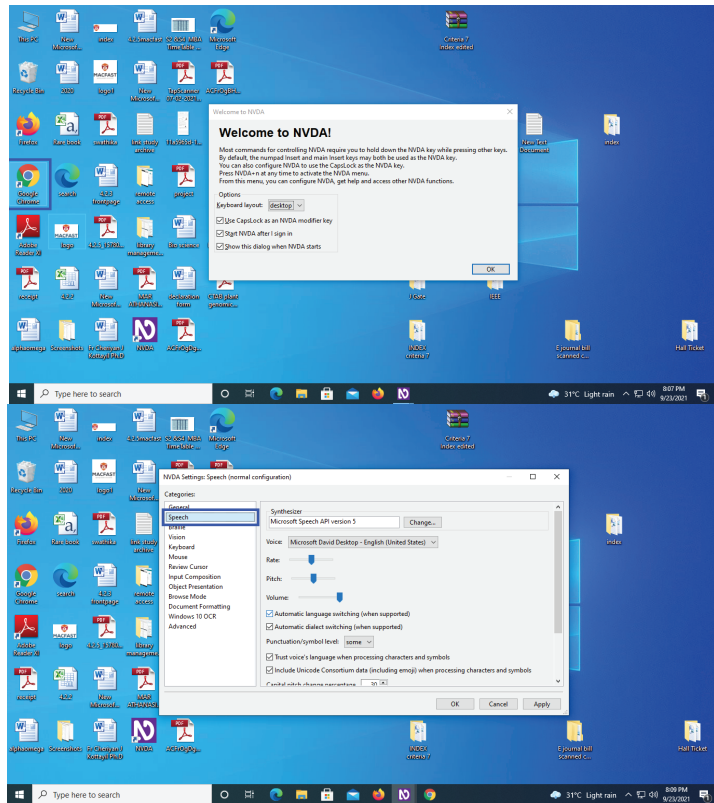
This PC
New Microsoft...
index
4.2.2mandist
SZ-KSB-MBA Time table...
Microsoft Edge
Criteria 7 index edited
Recycle Bin
2020
logo1
New Microsoft...
tapScanner 27-02-2021...
AGHbDgBks...
Firefox
Rare book
swathika
Line study archive
1fa58450-1...
New Text Document
index
Google Chrome
search
4.2.2 frontpage
remote access
project
Adobe Reader XI
logo
4.2.2 (3)(3)...
library managem...
Bio science
receipt
4.2.2
New Microsoft...
NAAC ATTENDAN...
declaration form
CTSE plant cerminat...
IJ Safe
IEEE
alphanomega
Screenshots
Fr.Ghenyan J Kottayil PhD
NVDA
AGHbDgBgs...
INDEX criteria 7
E journal bill scanned c...
Hall Ticket

Welcome to NVDA

Welcome to NVDA!

Most commands for controlling NVDA require you to hold down the NVDA key while pressing other keys. By default, the numpad Insert and main Insert keys may both be used as the NVDA key. You can also configure NVDA to use the CapsLock as the NVDA key. Press NVDA+n at any time to activate the NVDA menu. From this menu, you can configure NVDA, get help and access other NVDA functions.

Options
Keyboard layout: desktop
Use CapsLock as an NVDA modifier key
Start NVDA after I sign in
Show this dialog when NVDA starts
OK

Type here to search
31°C Light rain
8:07 PM 9/23/2021

NVDA Settings: Speech (normal configuration)
Categories:
General
Speech
Braille
Vision
Keyboard
Mouse
Review Cursor
Input Composition
Object Presentation
Browse Mode
Document Formatting
Windows 10 OCR
Advanced

Synthesizer
Microsoft Speech API version 5
Change...
Voice: Microsoft David Desktop - English (United States)
Rate:
Pitch:
Volume:
Automatic language switching (when supported)
Automatic dialect switching (when supported)
Punctuation/symbol level: some
Trust voice's language when processing characters and symbols
Include Unicode Consortium data (including emoji) when processing characters and symbols
Capital pitch change percentage 30
OK
Cancel
Apply

Type here to search
31°C Light rain
8:09 PM 9/23/2021